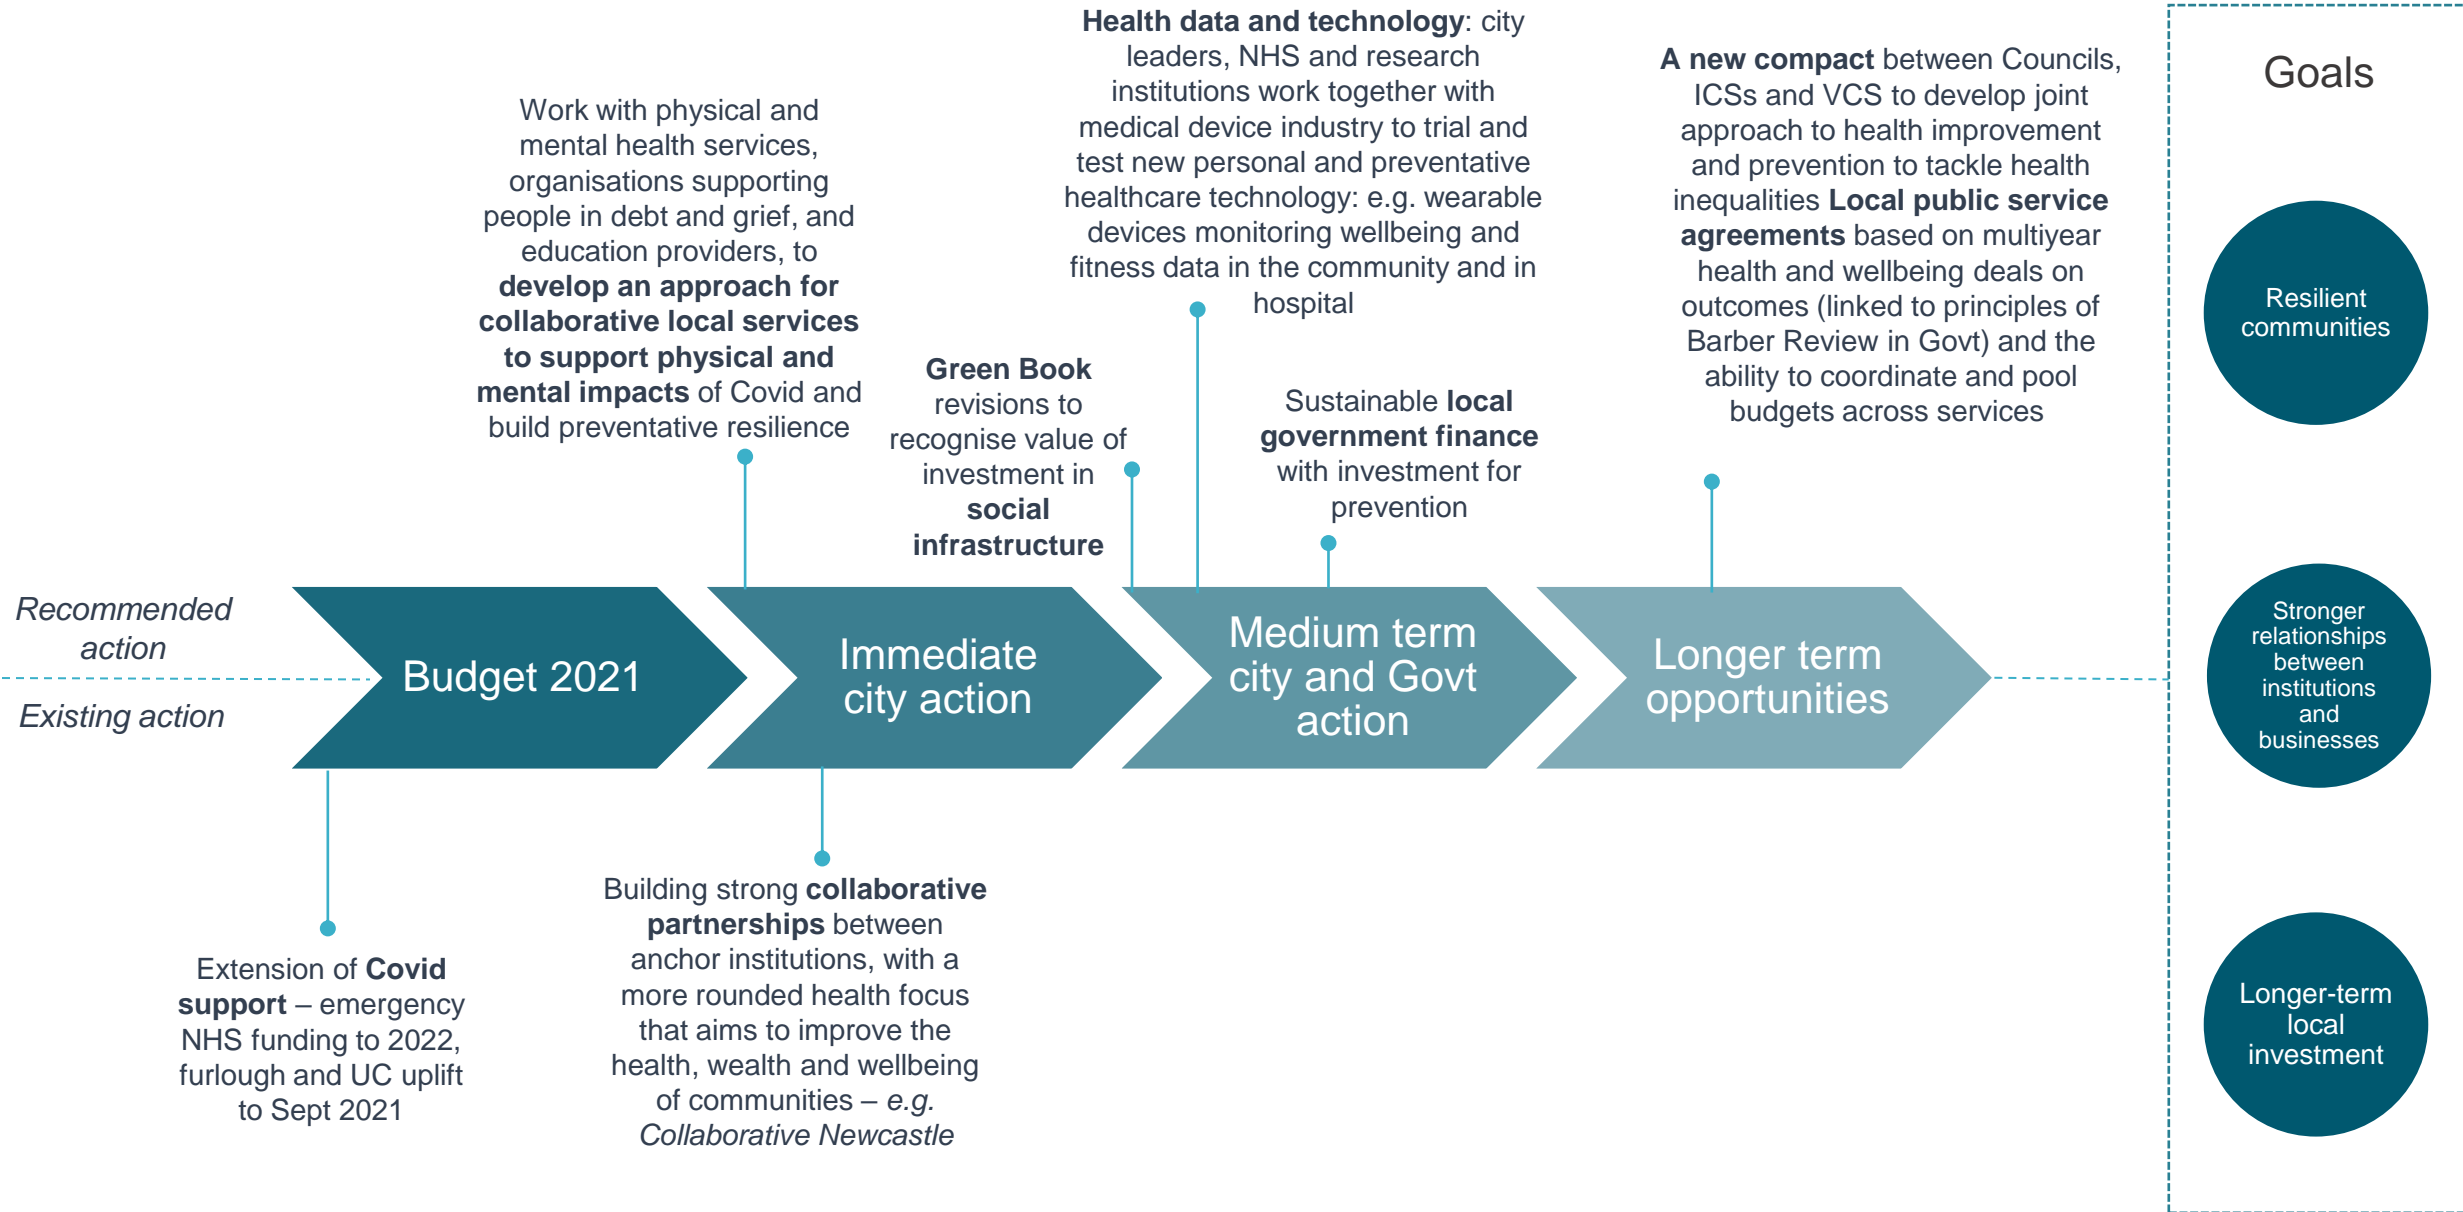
Recommended action

Existing action

Budget 2021

Immediate city action

Medium term city and Govt action

Longer term opportunities

Work with physical and mental health services, organisations supporting people in debt and grief, and education providers, to **develop an approach for collaborative local services to support physical and mental impacts** of Covid and build preventative resilience

**Green Book** revisions to recognise value of investment in **social infrastructure**

**Health data and technology**: city leaders, NHS and research institutions work together with medical device industry to trial and test new personal and preventative healthcare technology: e.g. wearable devices monitoring wellbeing and fitness data in the community and in hospital

Sustainable **local government finance** with investment for prevention

**A new compact** between Councils, ICSs and VCS to develop joint approach to health improvement and prevention to tackle health inequalities **Local public service agreements** based on multiyear health and wellbeing deals on outcomes (linked to principles of Barber Review in Govt) and the ability to coordinate and pool budgets across services

Extension of **Covid support** – emergency NHS funding to 2022, furlough and UC uplift to Sept 2021

Building strong **collaborative partnerships** between anchor institutions, with a more rounded health focus that aims to improve the health, wealth and wellbeing of communities – *e.g. Collaborative Newcastle*

Goals

Resilient communities

Stronger relationships between institutions and businesses

Longer-term local investment